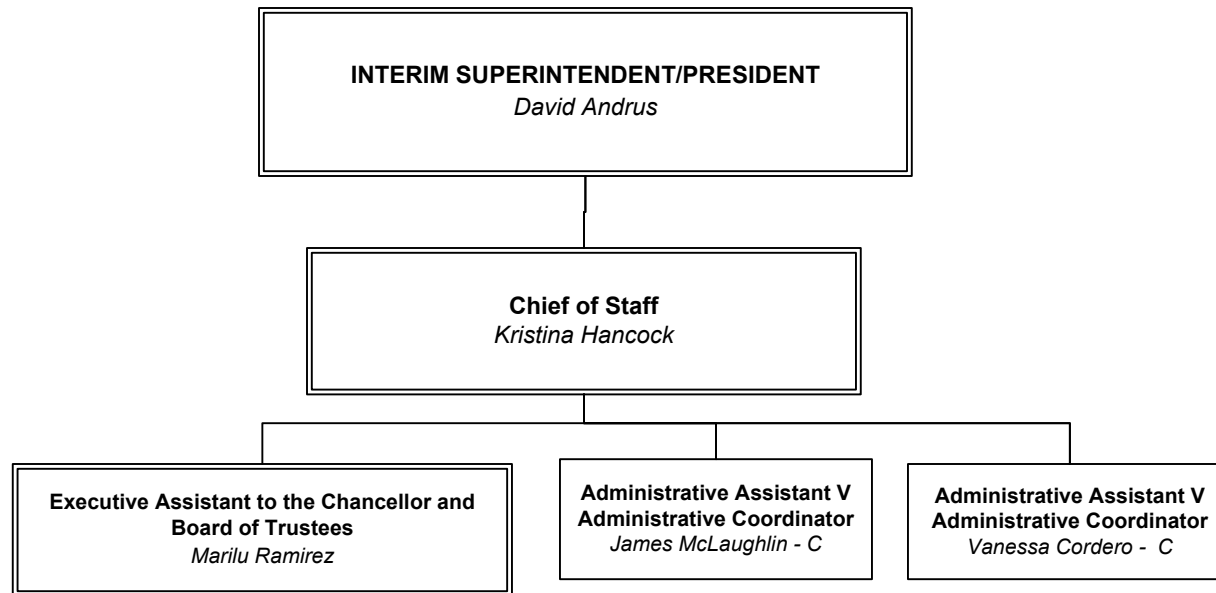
INTERIM SUPERINTENDENT/PRESIDENT
David Andrus

Chief of Staff
Kristina Hancock

Executive Assistant to the Chancellor and Board of Trustees
Marilu Ramirez

Administrative Assistant V
Administrative Coordinator
James McLaughlin - C

Administrative Assistant V
Administrative Coordinator
Vanessa Cordero - C